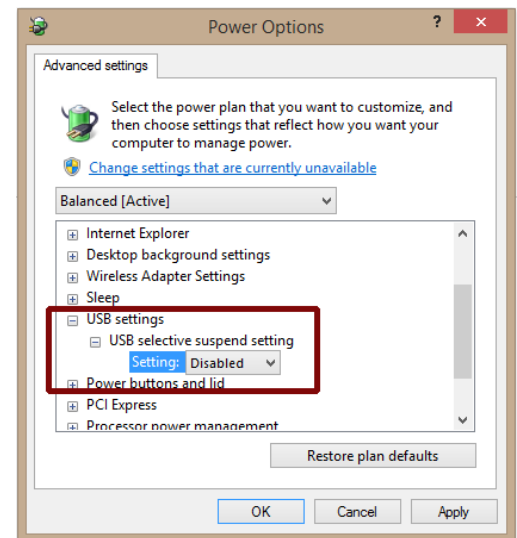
Power Options
?
✕
Advanced settings
Select the power plan that you want to customize, and then choose settings that reflect how you want your computer to manage power.
Change settings that are currently unavailable
Balanced [Active]
Internet Explorer
Desktop background settings
Wireless Adapter Settings
Sleep
USB settings
USB selective suspend setting
Setting: Disabled
Power buttons and lid
PCI Express
Processor power management
Restore plan defaults
OK
Cancel
Apply